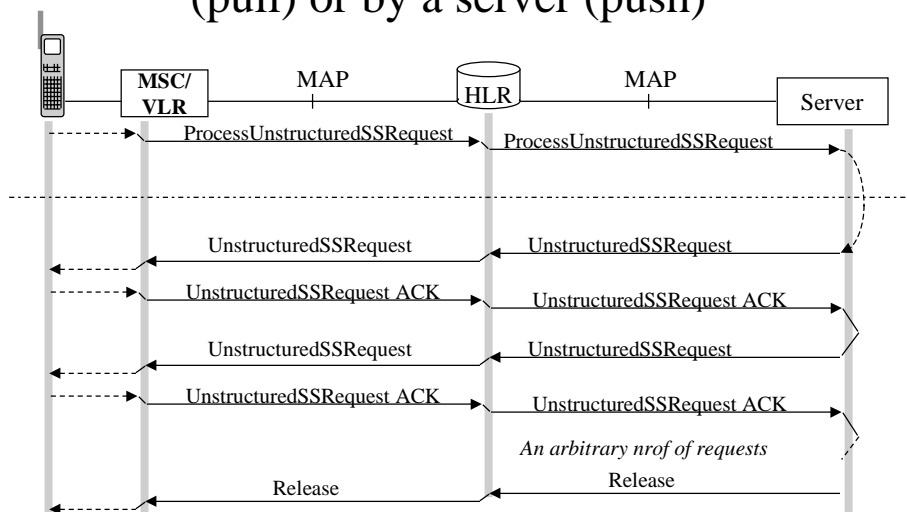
(pull) or by a server (push)

MSC/ VLR

MAP

HLR

MAP

Server

ProcessUnstructuredSSRequest

ProcessUnstructuredSSRequest

UnstructuredSSRequest

UnstructuredSSRequest

UnstructuredSSRequest ACK

UnstructuredSSRequest ACK

UnstructuredSSRequest

UnstructuredSSRequest

UnstructuredSSRequest ACK

UnstructuredSSRequest ACK

An arbitrary nrof of requests

Release

Release